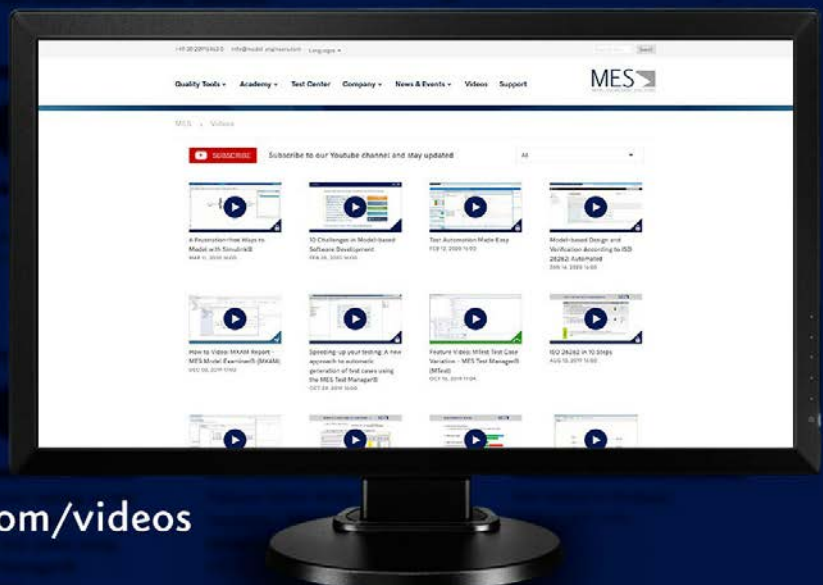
+49 30 2091 6463 0 info@model-engineers.com Language

Search

MES

Quality Tools Academy Test Center Company News & Events Videos Support

MES » Videos

SUBSCRIBE Subscribe to our Youtube channel and stay updated

All

A Illustration How Ways to Model with Simulink®
MAR 11, 2020 14:00

10 Challenges in Model-based Software Development
FEB 26, 2020 14:00

Test Automation Made Easy
FEB 12, 2020 15:00

Model-based Design and Verification according to ISO 26262 Automated
JAN 14, 2020 14:00

How to Video: MXAM Report - MES Model Examiner® (MXAM)
DEC 05, 2019 17:00

Speeding-up your testing: A new approach to automatic generation of test cases using the MES Test Manager®
OCT 24, 2019 16:00

Feature Video: Minus Test Case Variation - MES Test Manager® (MTest)
OCT 16, 2019 11:00

ISO 26262 in 10 Steps
AUG 13, 2019 15:00

om/videos